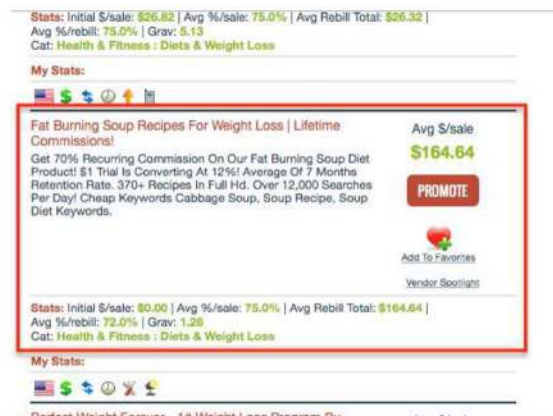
Stats: Initial $/sale: $26.82 | Avg %/sale: 75.0% | Avg Rebill Total: $26.32 | Avg %/rebill: 75.0% | Grav: 5.13
Cat: Health & Fitness : Diets & Weight Loss

My Stats:

Fat Burning Soup Recipes For Weight Loss | Lifetime Commissions!

Get 70% Recurring Commission On Our Fat Burning Soup Diet Product! $1 Trial Is Converting At 12%! Average Of 7 Months Retention Rate. 370+ Recipes In Full Hd. Over 12,000 Searches Per Day! Cheap Keywords Cabbage Soup, Soup Recipe, Soup Diet Keywords.

Avg $/sale
$164.64

PROMOTE

Add To Favorites

Vendor Spotlight

Stats: Initial $/sale: $0.00 | Avg %/sale: 75.0% | Avg Rebill Total: $164.64 | Avg %/rebill: 72.0% | Grav: 1.26
Cat: Health & Fitness : Diets & Weight Loss

My Stats:

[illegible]